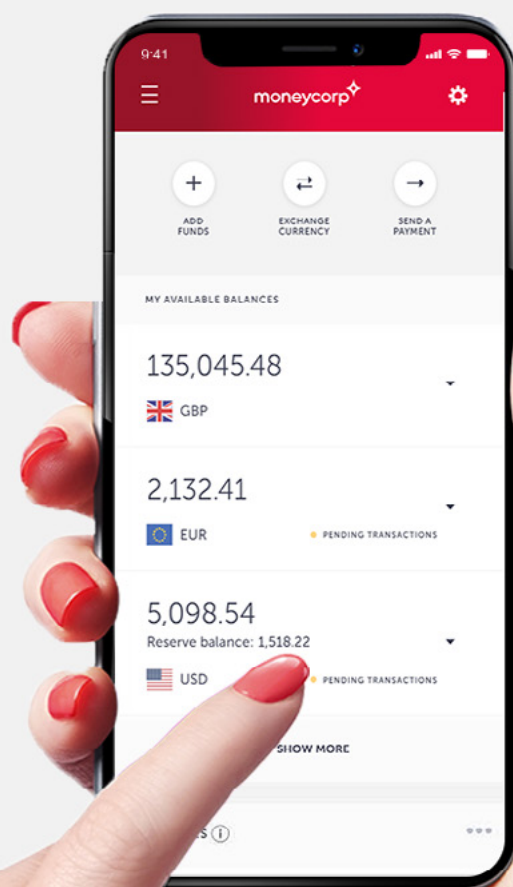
9:41

moneycorp

ADD FUNDS

EXCHANGE CURRENCY

SEND A PAYMENT

MY AVAILABLE BALANCES

135,045.48

GBP

2,132.41

EUR

PENDING TRANSACTIONS

5,098.54

Reserve balance: 1,518.22

USD

PENDING TRANSACTIONS

SHOW MORE

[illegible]S